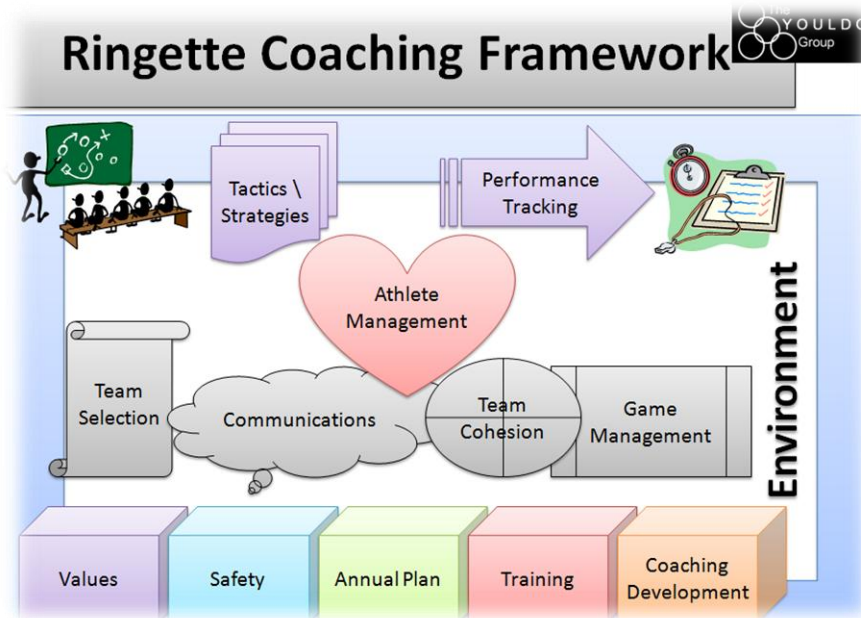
Ringette Coaching Framework

The YOULDO Group

Tactics \ Strategies

Performance Tracking

Athlete Management

Team Selection

Communications

Team Cohesion

Game Management

Environment

Values

Safety

Annual Plan

Training

Coaching Development